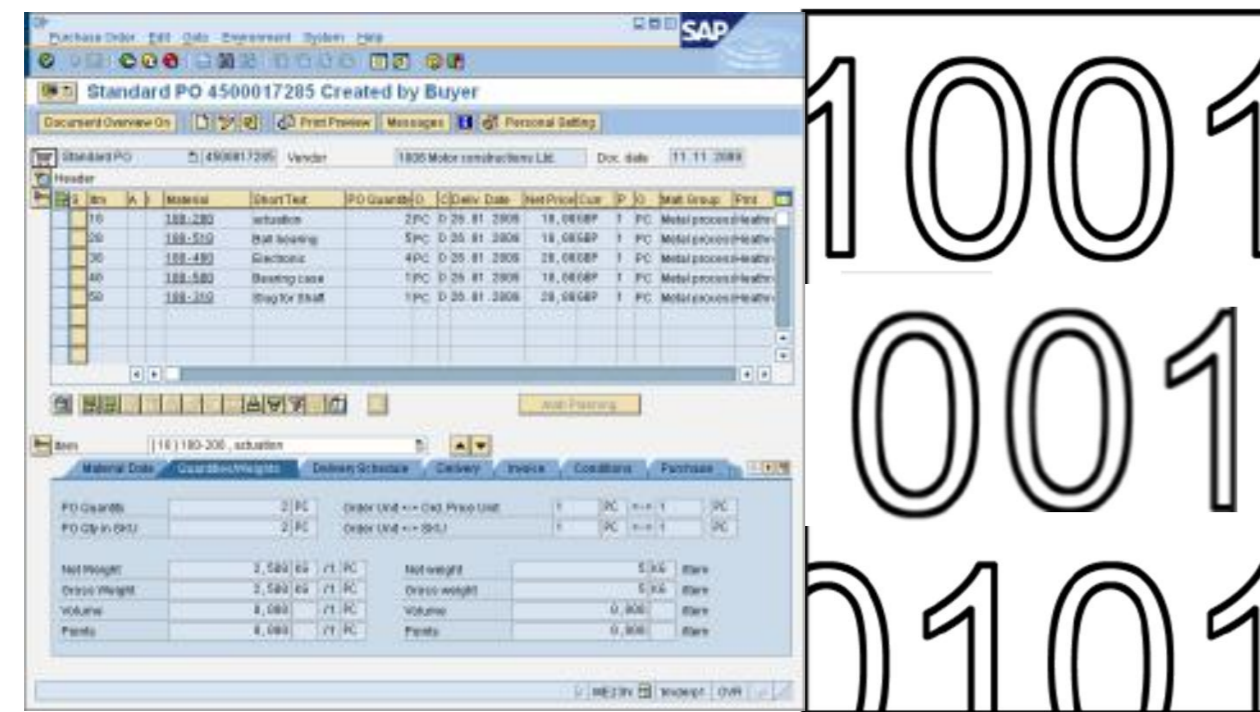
Purchase Order Edit Goto Environment System Help

SAP

Standard PO 4500017285 Created by Buyer

Document Overview On | Print Preview | Messages | Personal Setting

Standard PO 4500017285 Vendor 1806 Motor constructions Ltd. Doc. date 11.11.2009

Header

| Itm | A | I | Material | Short Text | PO Quantity | O | C | Deliv. Date | Net Price | Curr | P | O | Matl Group | Plnt |
|---|---|---|---|---|---|---|---|---|---|---|---|---|---|---|
| 10 | | | 100-200 | actuation | 2 | PC | D | 20.01.2009 | 10,00 | GBP | 1 | PC | Metal process | Heathr |
| 20 | | | 100-510 | Ball bearing | 5 | PC | D | 20.01.2009 | 10,00 | GBP | 1 | PC | Metal process | Heathr |
| 30 | | | 100-400 | Electronic | 4 | PC | D | 20.01.2009 | 20,00 | GBP | 1 | PC | Metal process | Heathr |
| 40 | | | 100-500 | Bearing case | 1 | PC | D | 20.01.2009 | 10,00 | GBP | 1 | PC | Metal process | Heathr |
| 50 | | | 100-310 | Slug for Shaft | 1 | PC | D | 20.01.2009 | 20,00 | GBP | 1 | PC | Metal process | Heathr |

Addl Planning

Item [ 10 ] 100-200 , actuation

Material Data | Quantities/Weights | Delivery Schedule | Delivery | Invoice | Conditions | Purchase

PO Quantity 2 PC Order Unit <-> Ord. Price Unit 1 PC <-> 1 PC
PO Qty in SKU 2 PC Order Unit <-> SKU 1 PC <-> 1 PC

Net Weight 2,500 KG /1 PC Net weight 5 KG Item
Gross Weight 2,500 KG /1 PC Gross weight 5 KG Item
Volume 0,000 /1 PC Volume 0,000 Item
Points 0,000 /1 PC Points 0,000 Item

ME21N | trxexpt | OVR

1001
001
0101